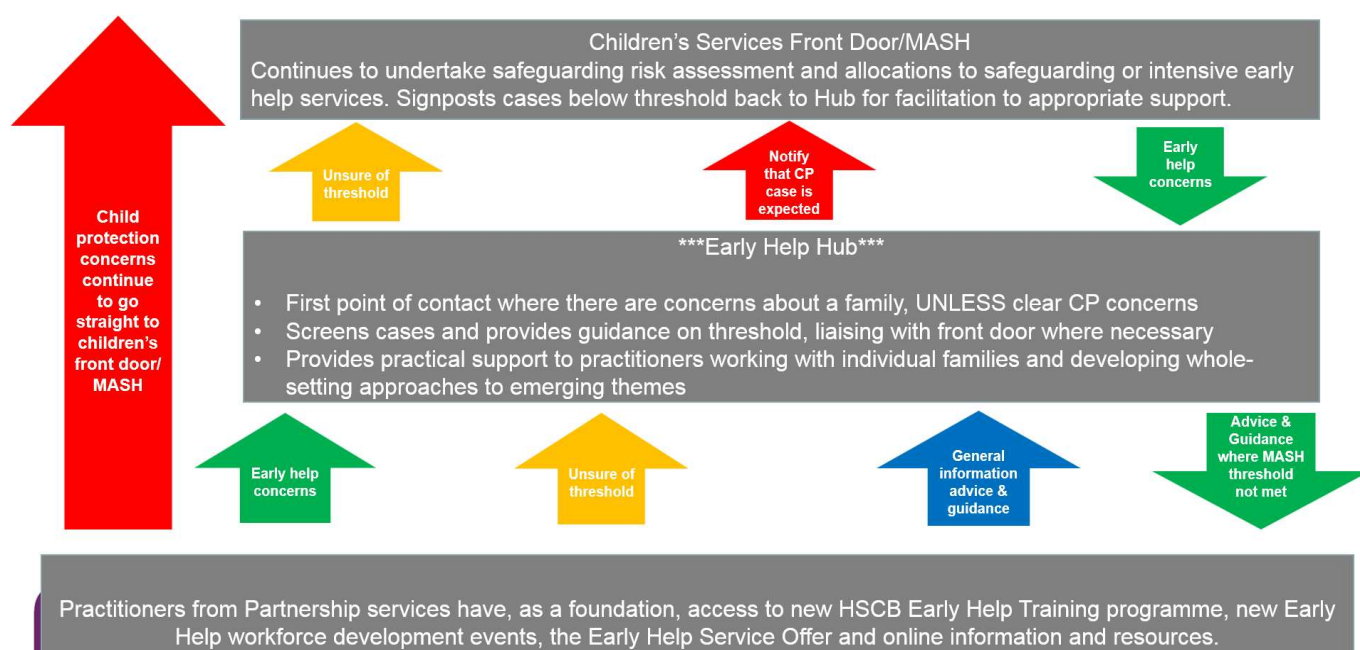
Child protection concerns continue to go straight to children's front door/ MASH

Children's Services Front Door/MASH
Continues to undertake safeguarding risk assessment and allocations to safeguarding or intensive early help services. Signposts cases below threshold back to Hub for facilitation to appropriate support.

Unsure of threshold

Notify that CP case is expected

Early help concerns

***Early Help Hub***

• First point of contact where there are concerns about a family, UNLESS clear CP concerns
• Screens cases and provides guidance on threshold, liaising with front door where necessary
• Provides practical support to practitioners working with individual families and developing whole-setting approaches to emerging themes

Early help concerns

Unsure of threshold

General information advice & guidance

Advice & Guidance where MASH threshold not met

Practitioners from Partnership services have, as a foundation, access to new HSCB Early Help Training programme, new Early Help workforce development events, the Early Help Service Offer and online information and resources.